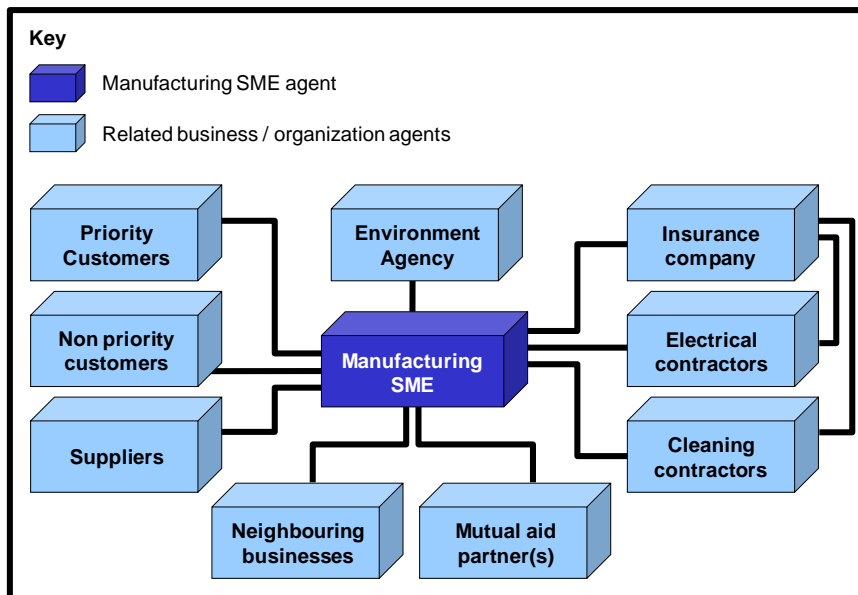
Key

Manufacturing SME agent

Related business / organization agents

Priority Customers

Environment Agency

Insurance company

Non priority customers

Manufacturing SME

Electrical contractors

Suppliers

Cleaning contractors

Neighbouring businesses

Mutual aid partner(s)